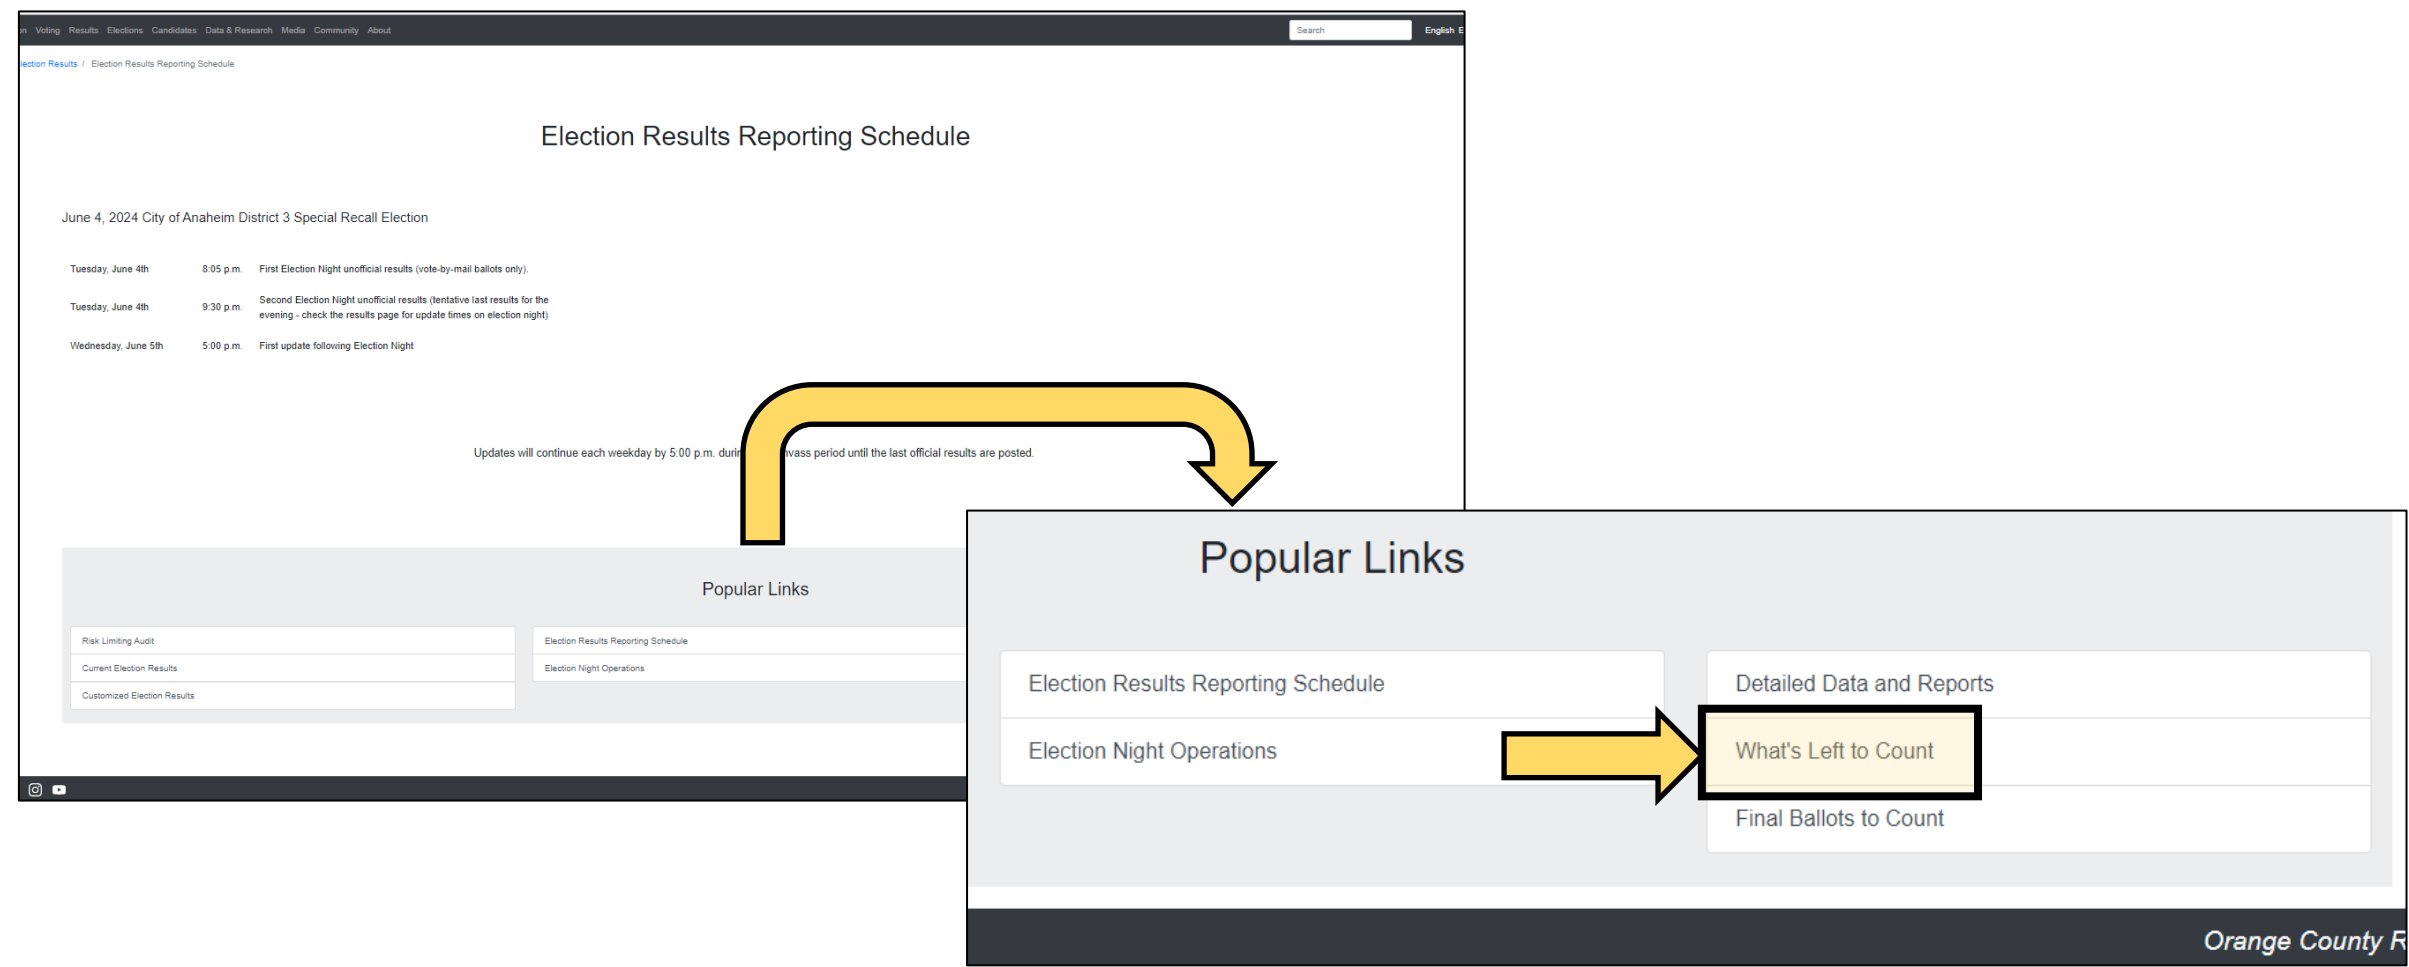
n Voting Results Elections Candidates Data & Research Media Community About

Search

English E

lection Results / Election Results Reporting Schedule

Election Results Reporting Schedule

June 4, 2024 City of Anaheim District 3 Special Recall Election

| | | |
|---|---|---|
| Tuesday, June 4th | 8:05 p.m. | First Election Night unofficial results (vote-by-mail ballots only). |
| Tuesday, June 4th | 9:30 p.m. | Second Election Night unofficial results (tentative last results for the evening - check the results page for update times on election night) |
| Wednesday, June 5th | 5:00 p.m. | First update following Election Night |

Updates will continue each weekday by 5:00 p.m. duri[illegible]nvass period until the last official results are posted.

Popular Links

Risk Limiting Audit

Current Election Results

Customized Election Results

Election Results Reporting Schedule

Election Night Operations

Popular Links

Election Results Reporting Schedule

Election Night Operations

Detailed Data and Reports

What's Left to Count

Final Ballots to Count

Orange County R